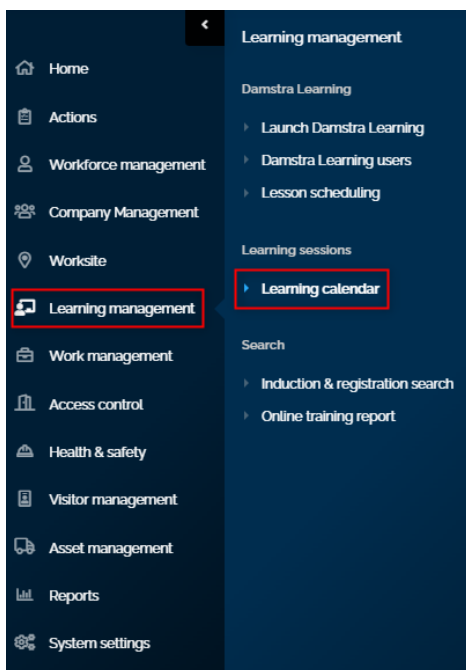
<

Home

Actions

Workforce management

Company Management

Worksite

Learning management

Work management

Access control

Health & safety

Visitor management

Asset management

Reports

System settings

Learning management

Damstra Learning

Launch Damstra Learning

Damstra Learning users

Lesson scheduling

Learning sessions

Learning calendar

Search

Induction & registration search

Online training report